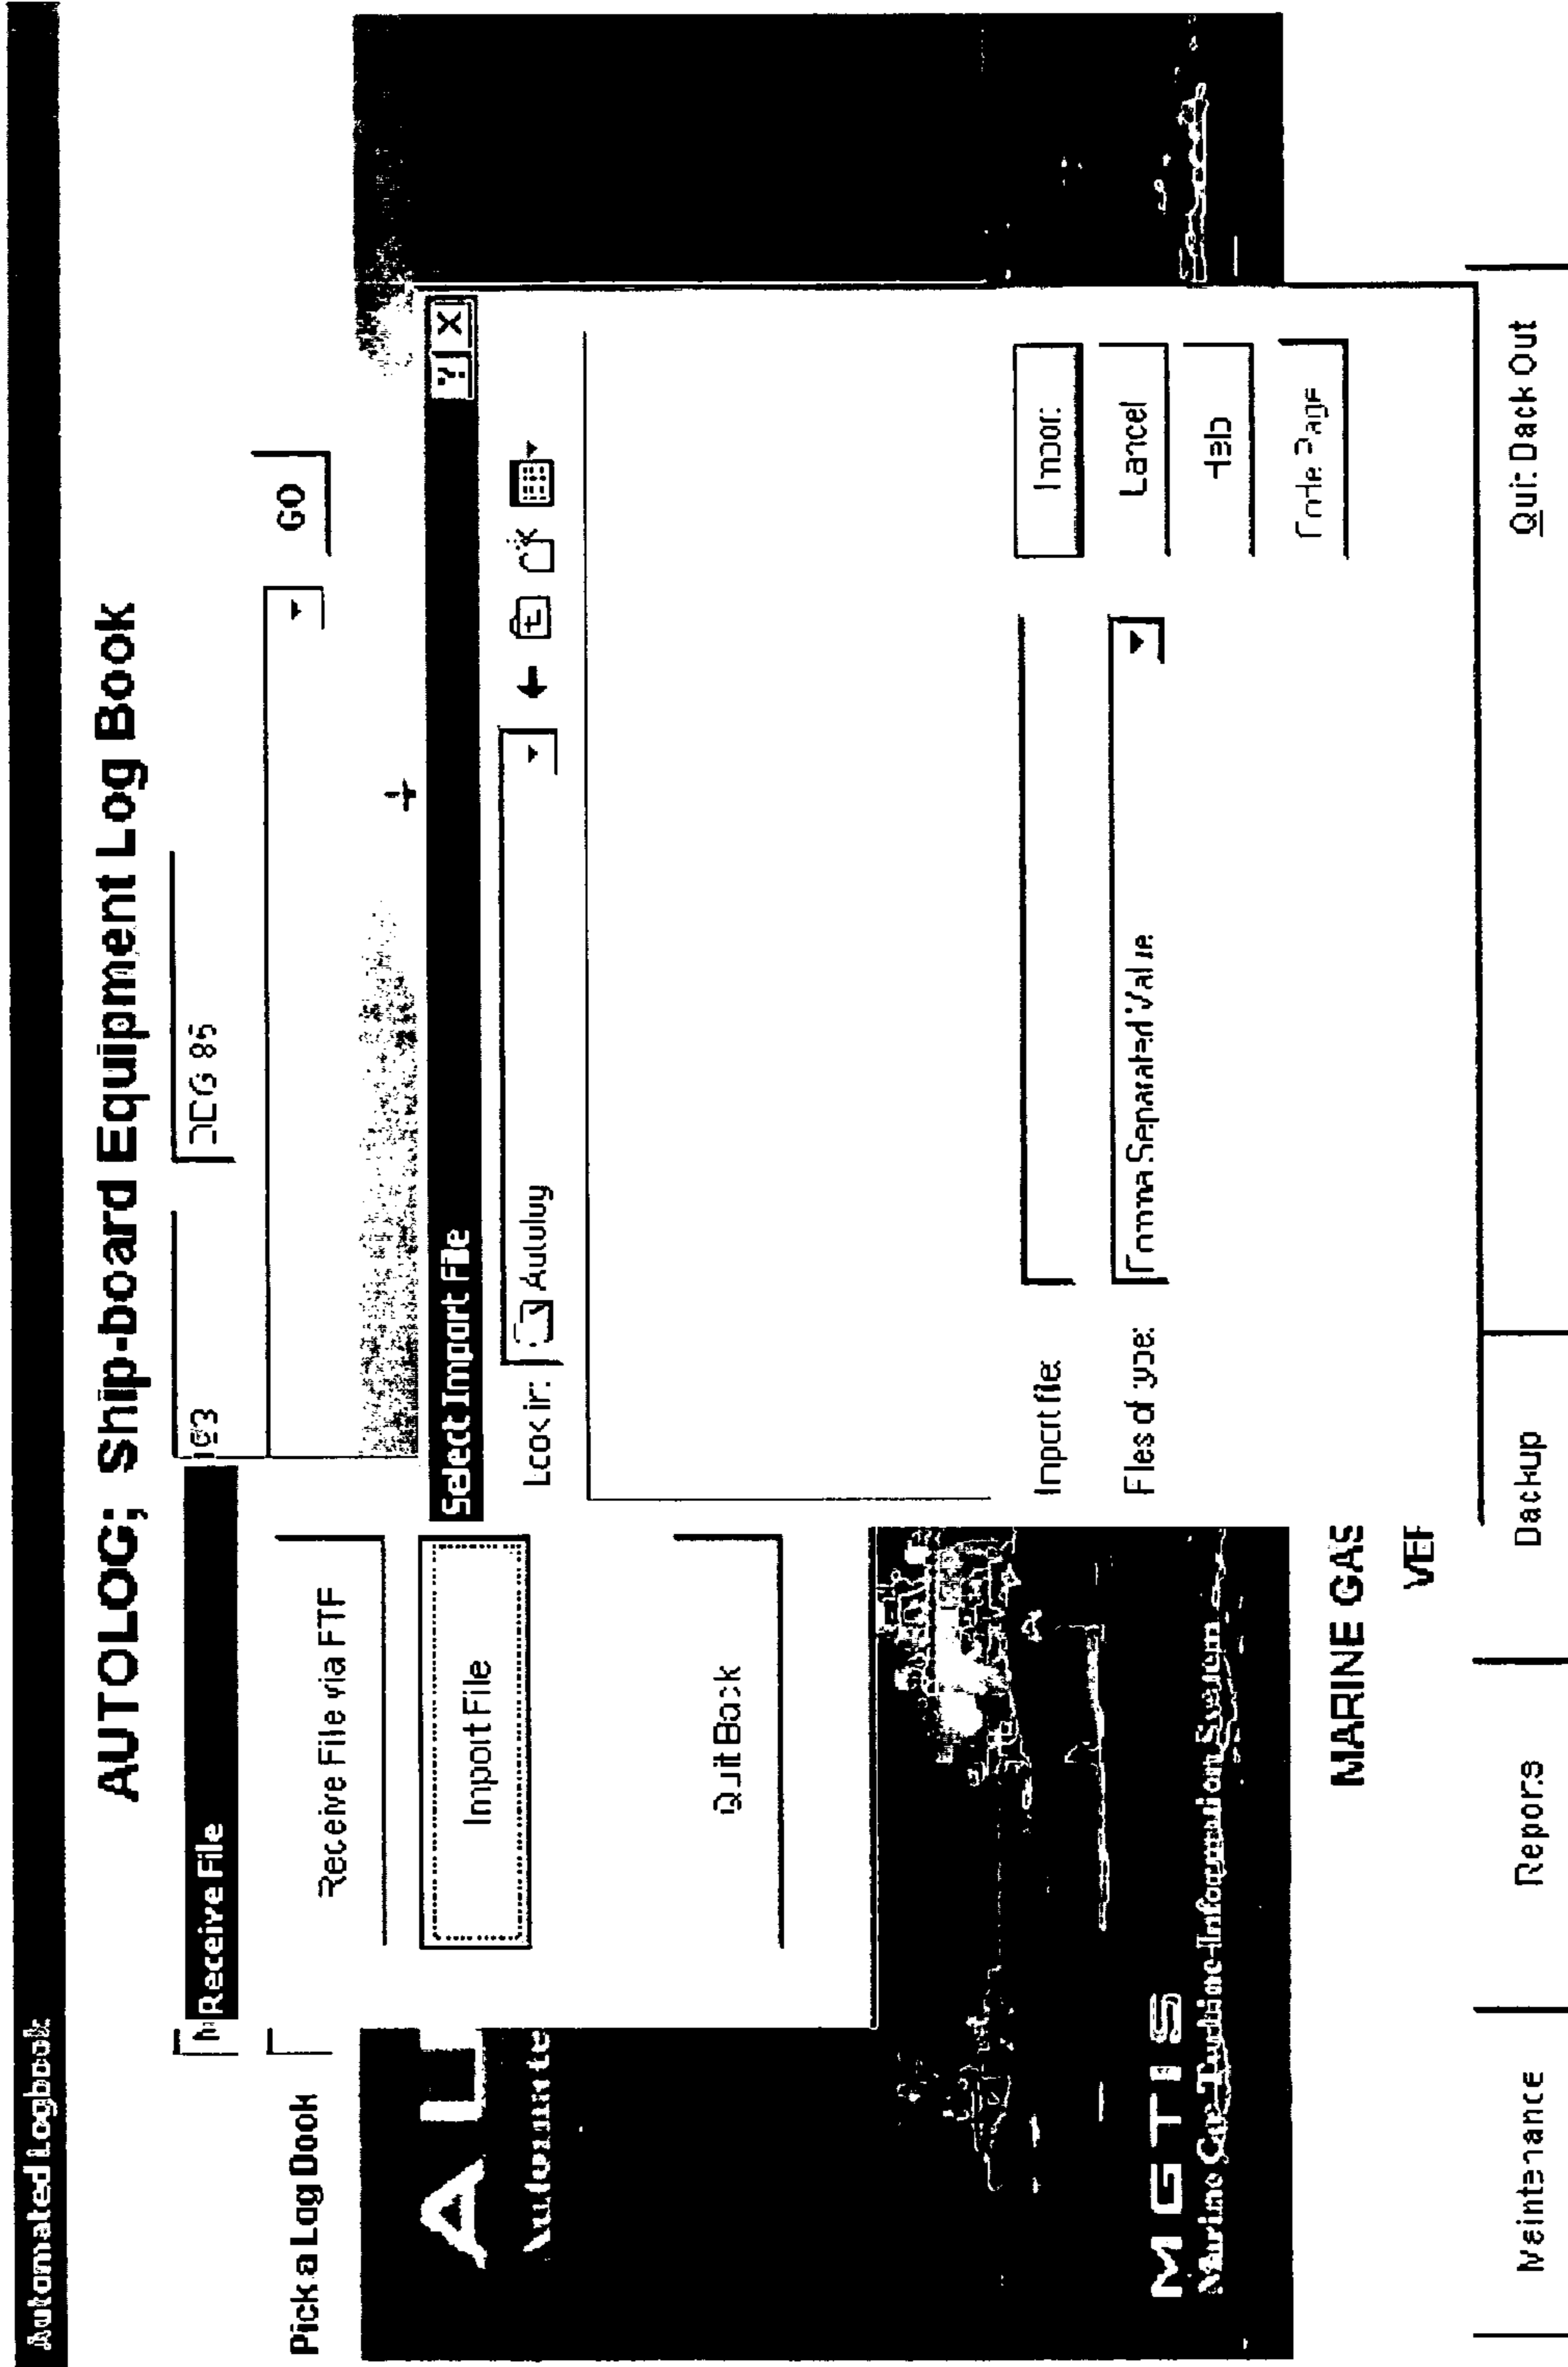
Automated Logbook

AUTOLOG; Ship-board Equipment Log Book

Pick a Log Dook

Receive File

Receive File via FTF

Import File

Quit Back

IG3 DDG 85

GO

Select Import File

Look in: Autolog

Import file:

Files of type: Comma Separated Value

Import

Cancel

Help

Code Page

AL

Automate

MGTIS

Marine Gas Turbine Information System

MARINE GAS

VEF

Maintenance

Repors

Dackup

Quit Dack Out